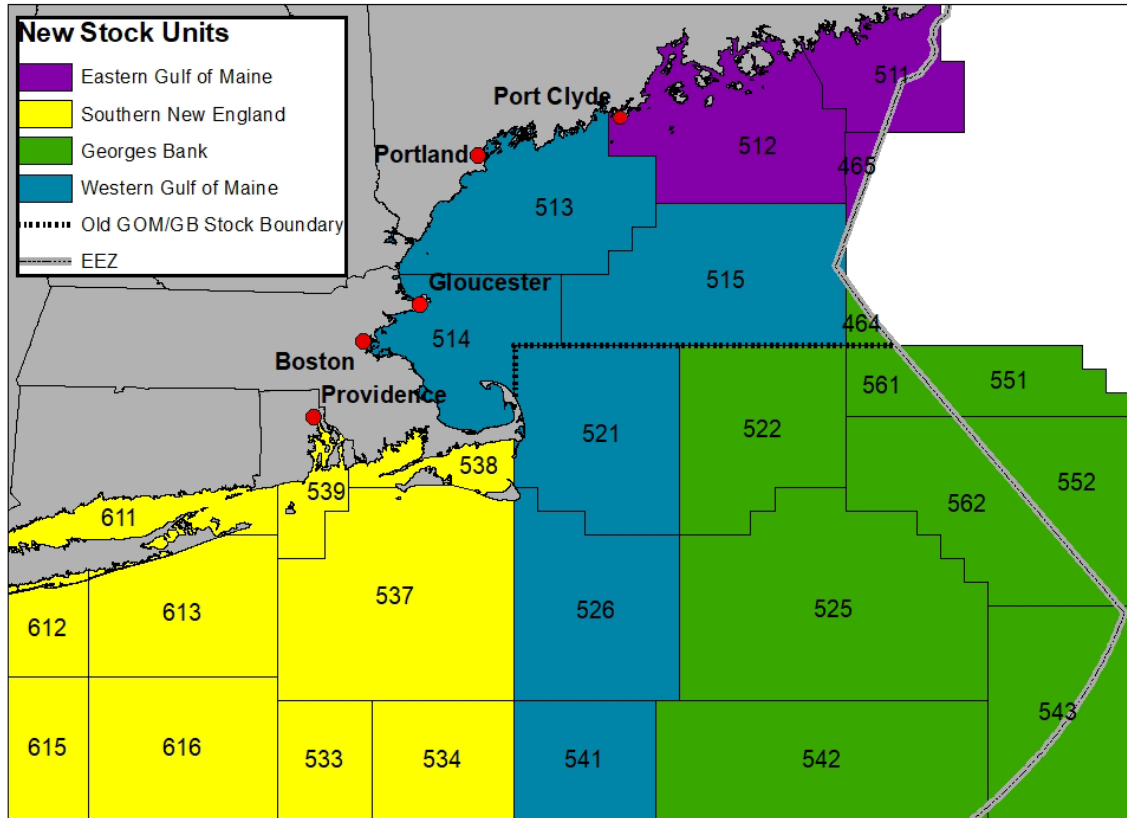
New Stock Units

Eastern Gulf of Maine

Southern New England

Georges Bank

Western Gulf of Maine

Old GOM/GB Stock Boundary

EEZ

Port Clyde

Portland

Gloucester

Boston

Providence

511

512

465

513

515

514

464

561

551

521

522

538

539

611

562

552

537

612

613

526

525

615

616

533

534

541

542

543